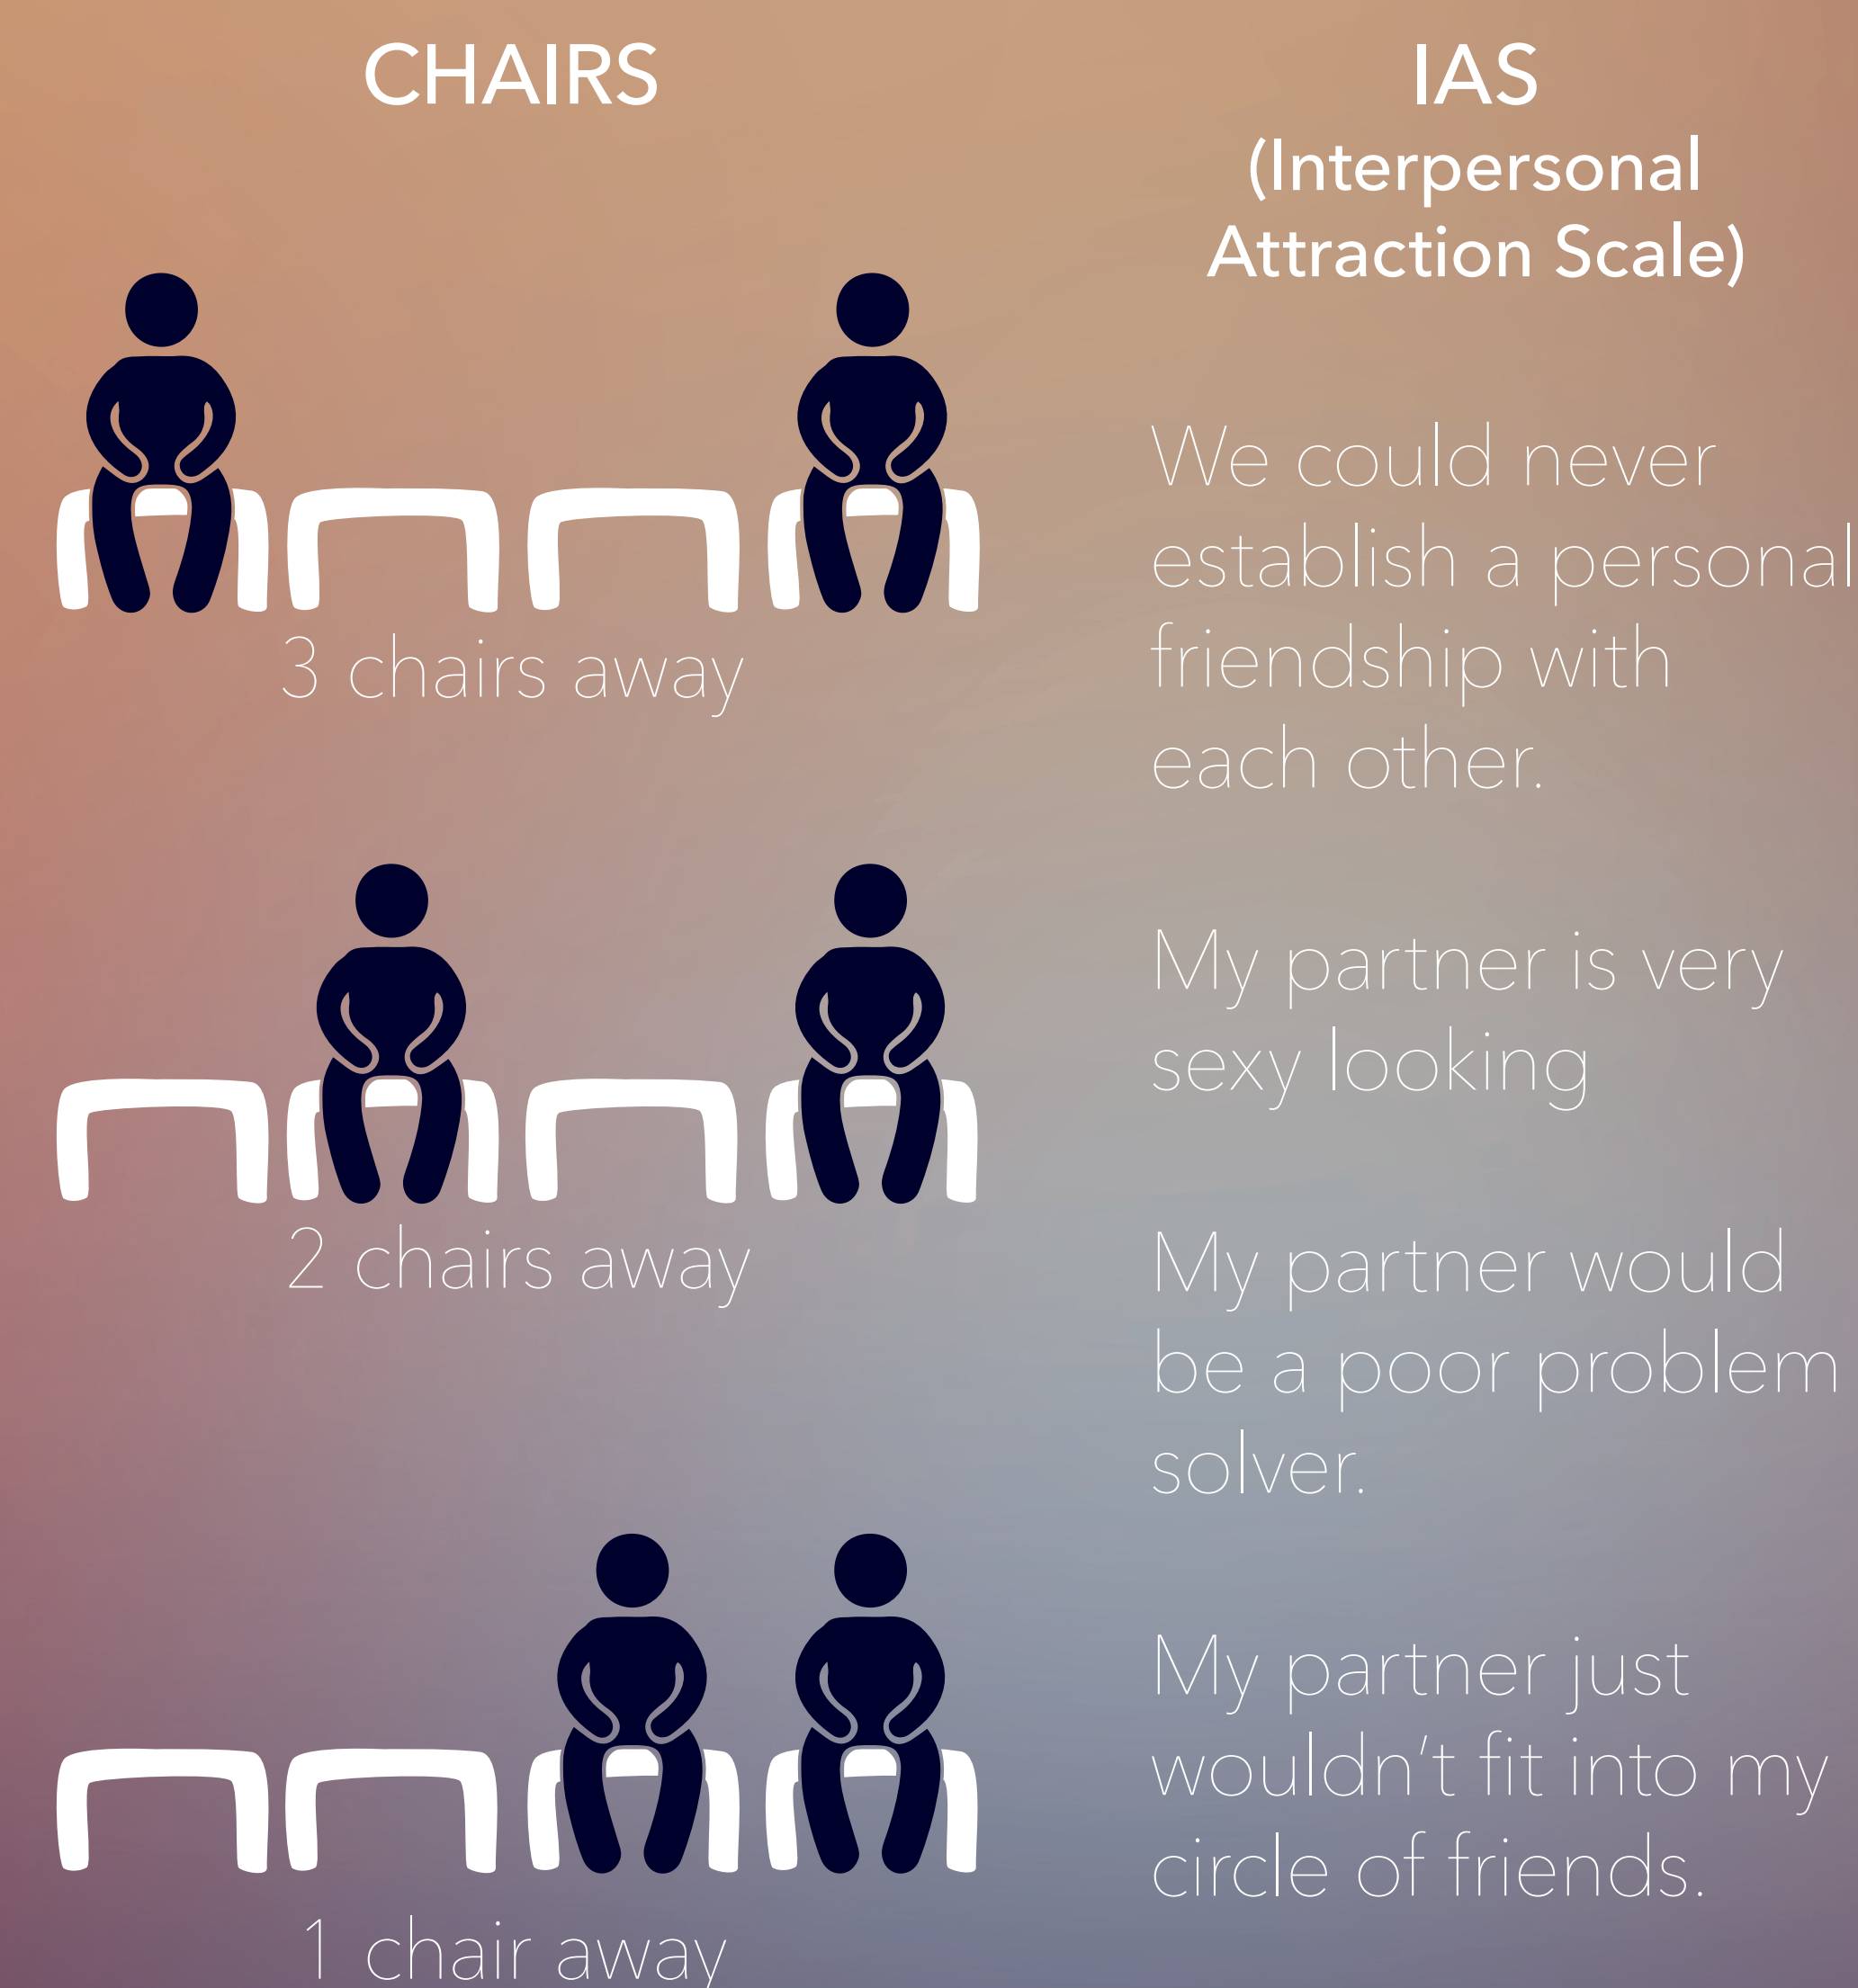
CHAIRS

3 chairs away

2 chairs away

1 chair away

IAS
(Interpersonal Attraction Scale)

We could never establish a personal friendship with each other.

My partner is very sexy looking

My partner would be a poor problem solver.

My partner just wouldn't fit into my circle of friends.